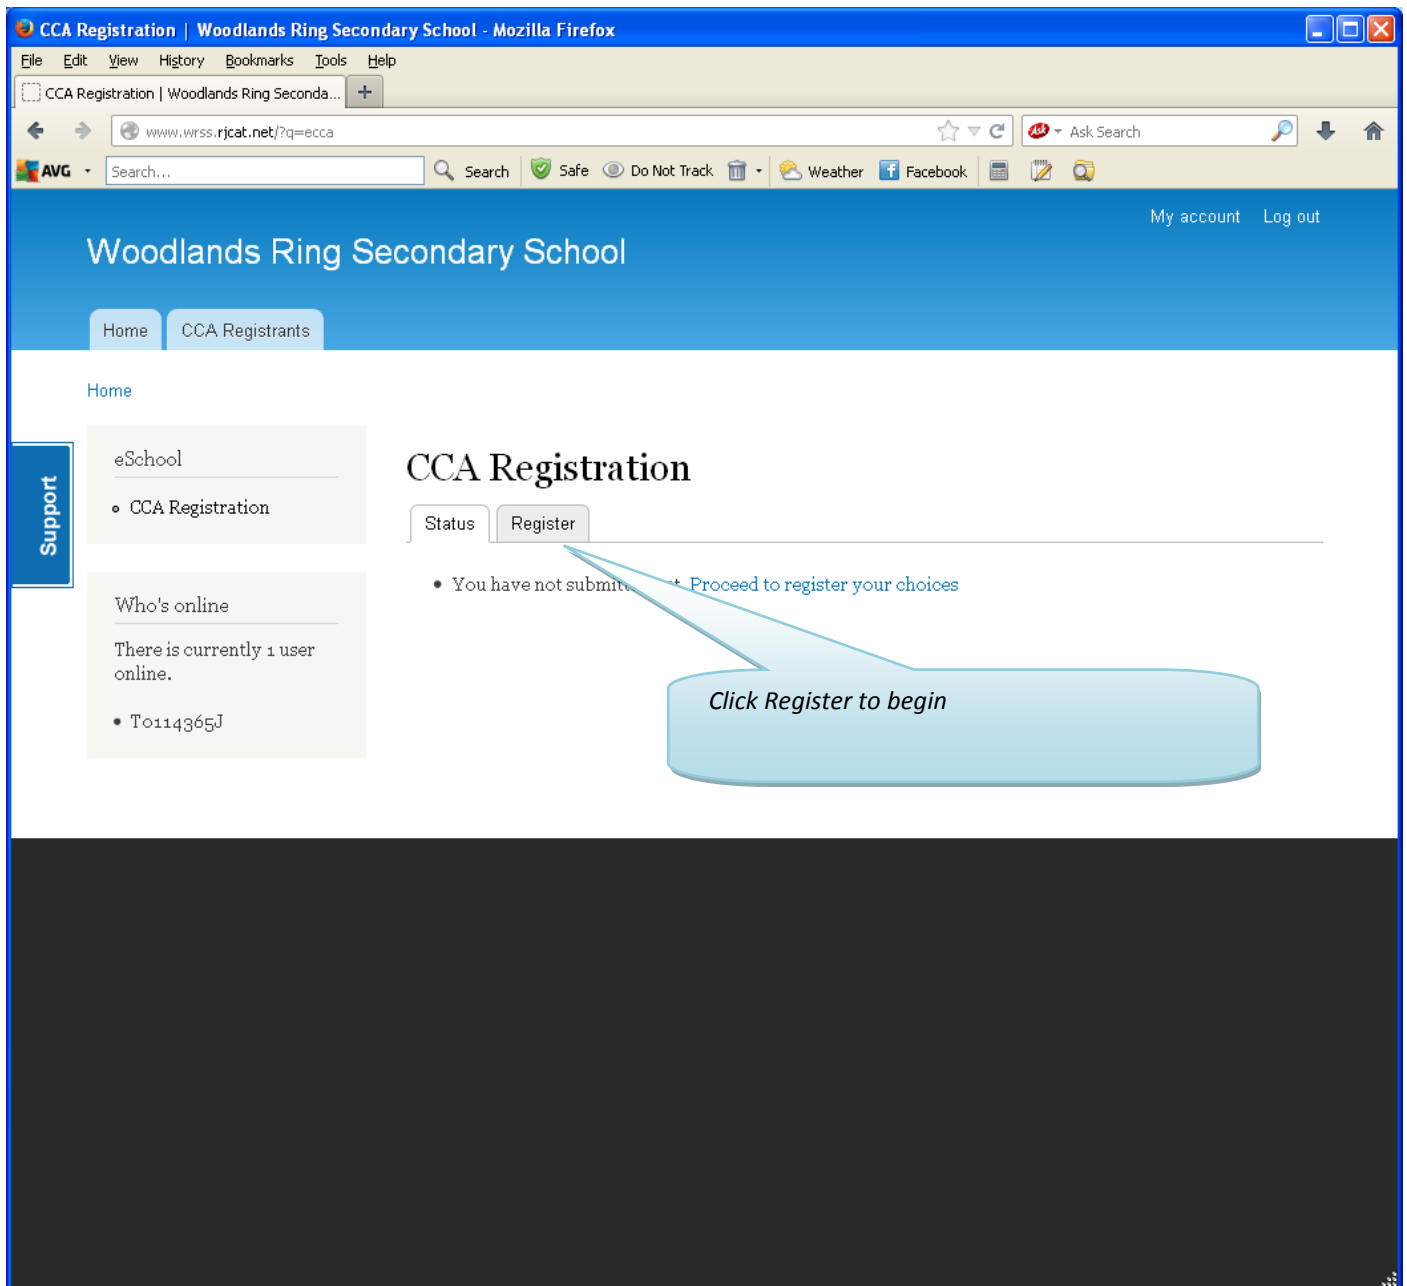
CCA Registration | Woodlands Ring Secondary School - Mozilla Firefox

File Edit View History Bookmarks Tools Help

CCA Registration | Woodlands Ring Seconda...

www.wrss.rjcat.net/?q=ecca

Ask Search

AVG Search... Search Safe Do Not Track Weather Facebook

My account Log out

Woodlands Ring Secondary School

Home CCA Registrants

Home

Support

eSchool

- CCA Registration

Who's online

There is currently 1 user online.

- T0114365J

CCA Registration

Status Register

- You have not submit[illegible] Proceed to register your choices

Click Register to begin